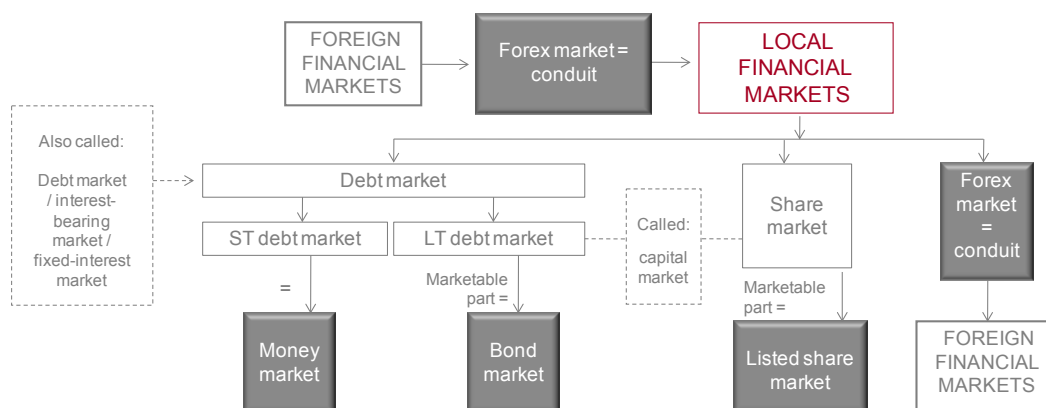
FOREIGN FINANCIAL MARKETS

Forex market = conduit

LOCAL FINANCIAL MARKETS

Also called:

Debt market / interest-bearing market / fixed-interest market

Debt market

ST debt market

LT debt market

Called: capital market

Share market

Forex market = conduit

=

Marketable part =

Marketable part =

Money market

Bond market

Listed share market

FOREIGN FINANCIAL MARKETS